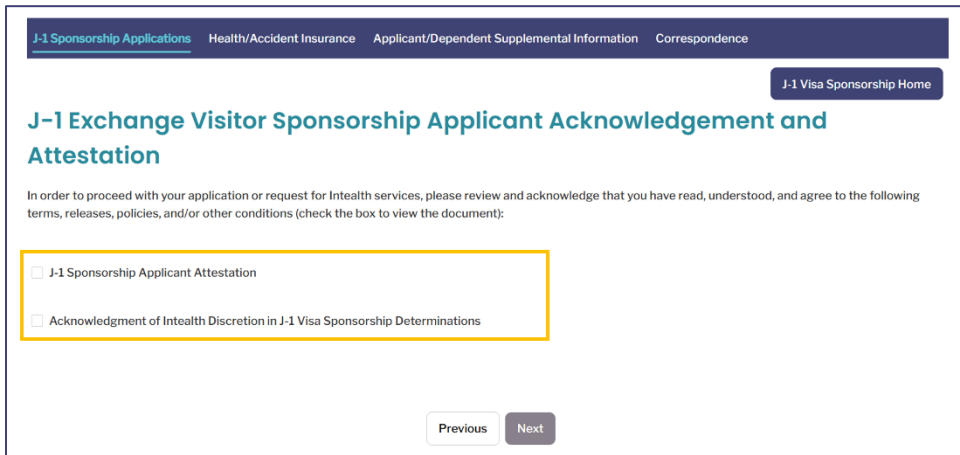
J-1 Sponsorship Applications Health/Accident Insurance Applicant/Dependent Supplemental Information Correspondence

J-1 Visa Sponsorship Home

J-1 Exchange Visitor Sponsorship Applicant Acknowledgement and Attestation

In order to proceed with your application or request for Intealth services, please review and acknowledge that you have read, understood, and agree to the following terms, releases, policies, and/or other conditions (check the box to view the document):

J-1 Sponsorship Applicant Attestation

Acknowledgment of Intealth Discretion in J-1 Visa Sponsorship Determinations

Previous Next